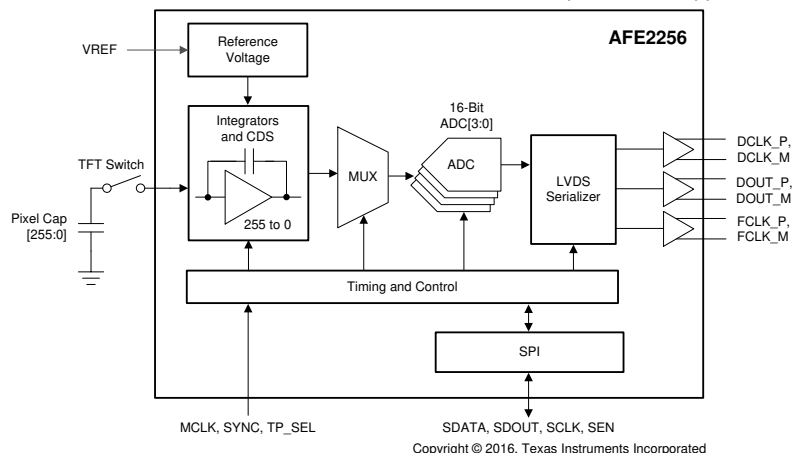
AFE2256

VREF

Reference Voltage

Integrators and CDS

255 to 0

TFT Switch

Pixel Cap [255:0]

MUX

16-Bit ADC[3:0]

ADC

LVDS Serializer

DCLK_P, DCLK_M

DOUT_P, DOUT_M

FCLK_P, FCLK_M

Timing and Control

SPI

MCLK, SYNC, TP_SEL

SDATA, SDOUT, SCLK, SEN

Copyright © 2016, Texas Instruments Incorporated